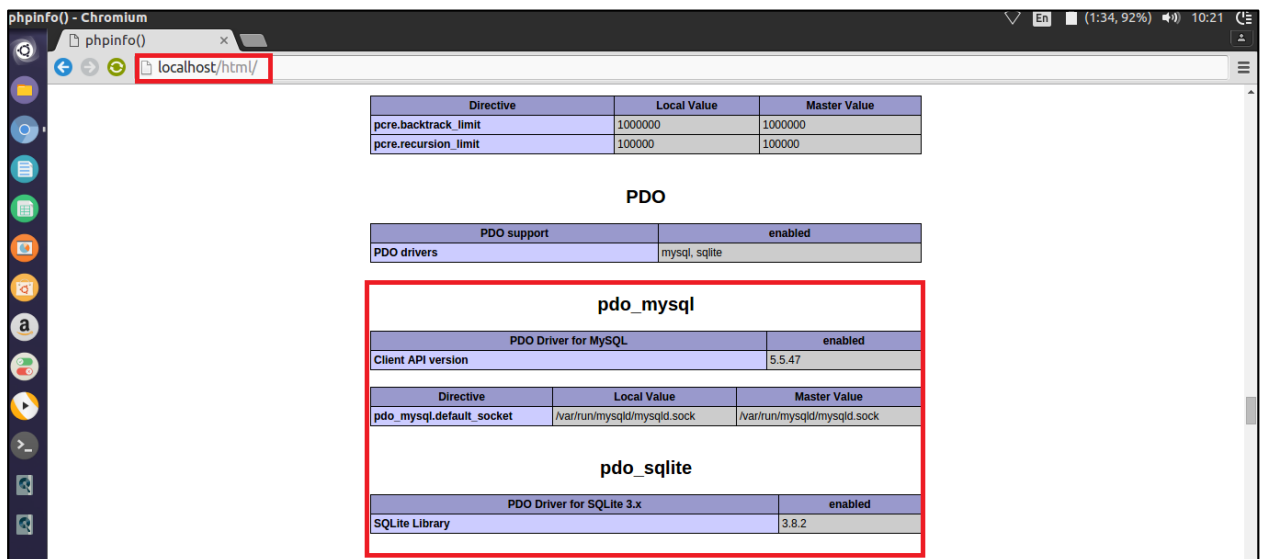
phpinfo() - Chromium

En (1:34, 92%) 10:21

phpinfo()

localhost/html/

| Directive | Local Value | Master Value |
|---|---|---|
| pcre.backtrack_limit | 1000000 | 1000000 |
| pcre.recursion_limit | 100000 | 100000 |

PDO

| PDO support | enabled |
|---|---|
| PDO drivers | mysql, sqlite |

pdo_mysql

| PDO Driver for MySQL | enabled |
|---|---|
| Client API version | 5.5.47 |

| Directive | Local Value | Master Value |
|---|---|---|
| pdo_mysql.default_socket | /var/run/mysqld/mysqld.sock | /var/run/mysqld/mysqld.sock |

pdo_sqlite

| PDO Driver for SQLite 3.x | enabled |
|---|---|
| SQLite Library | 3.8.2 |